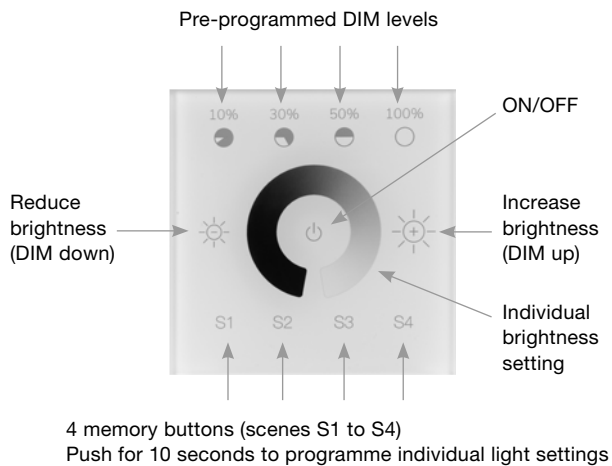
Pre-programmed DIM levels

10%
30%
50%
100%

ON/OFF

Reduce brightness (DIM down)

Increase brightness (DIM up)

Individual brightness setting

S1
S2
S3
S4

4 memory buttons (scenes S1 to S4)
Push for 10 seconds to programme individual light settings